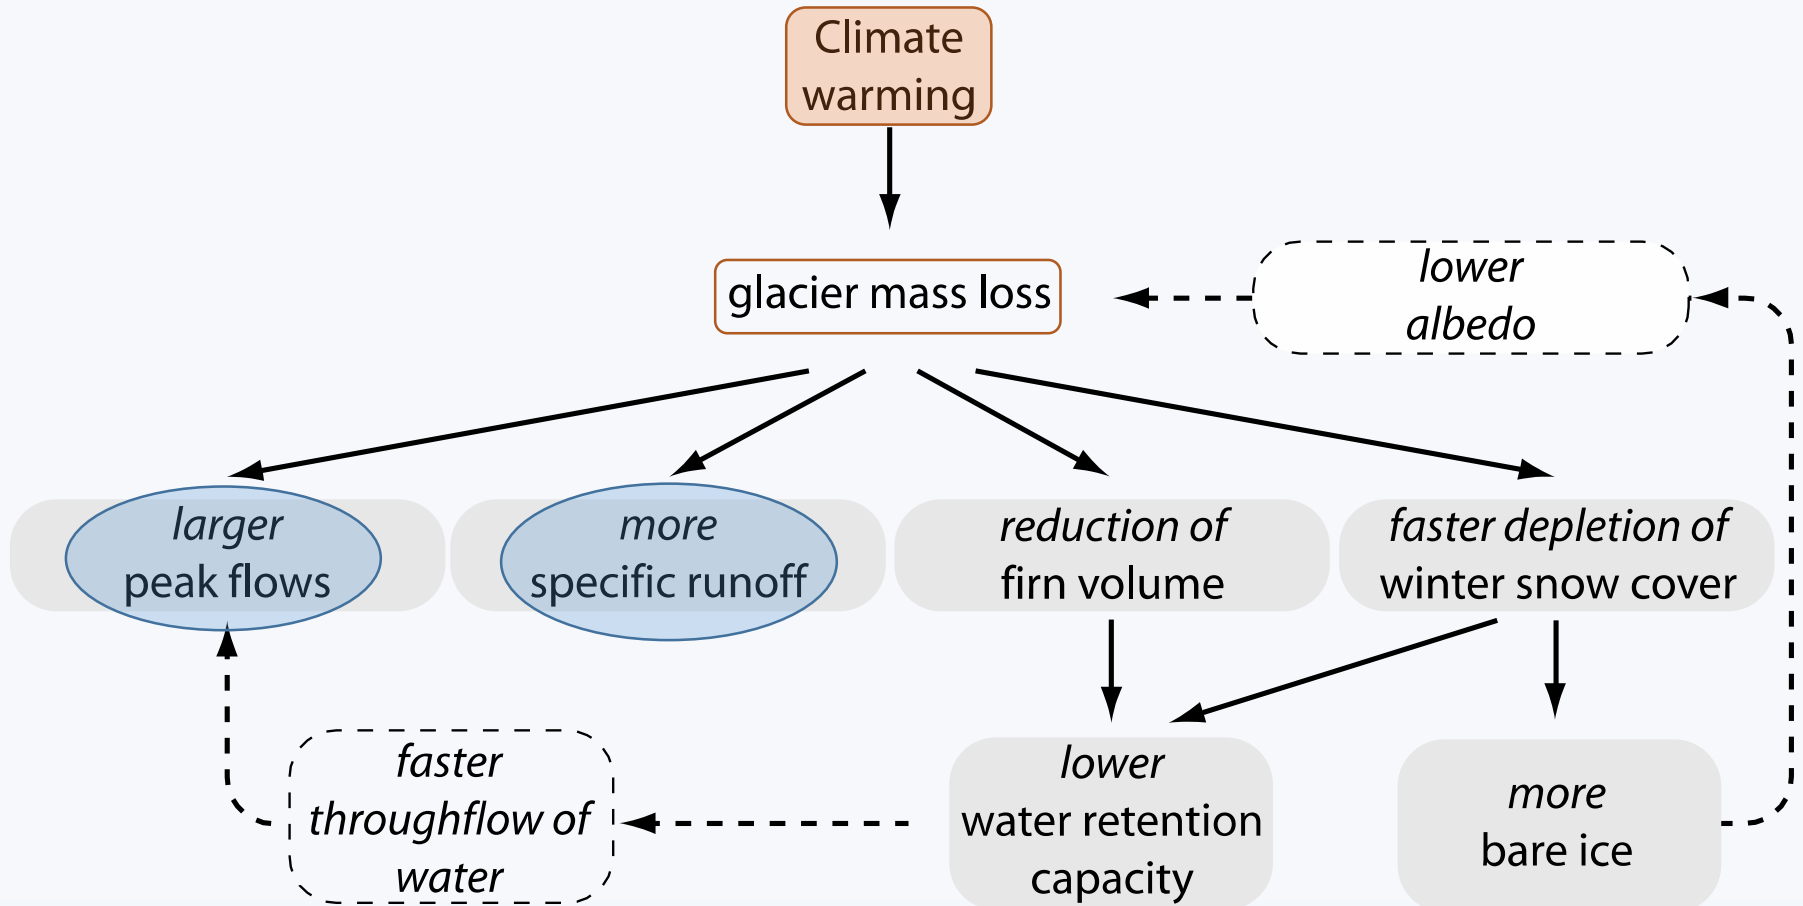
Climate warming

glacier mass loss

lower albedo

larger peak flows

more specific runoff

reduction of firn volume

faster depletion of winter snow cover

faster throughflow of water

lower water retention capacity

more bare ice